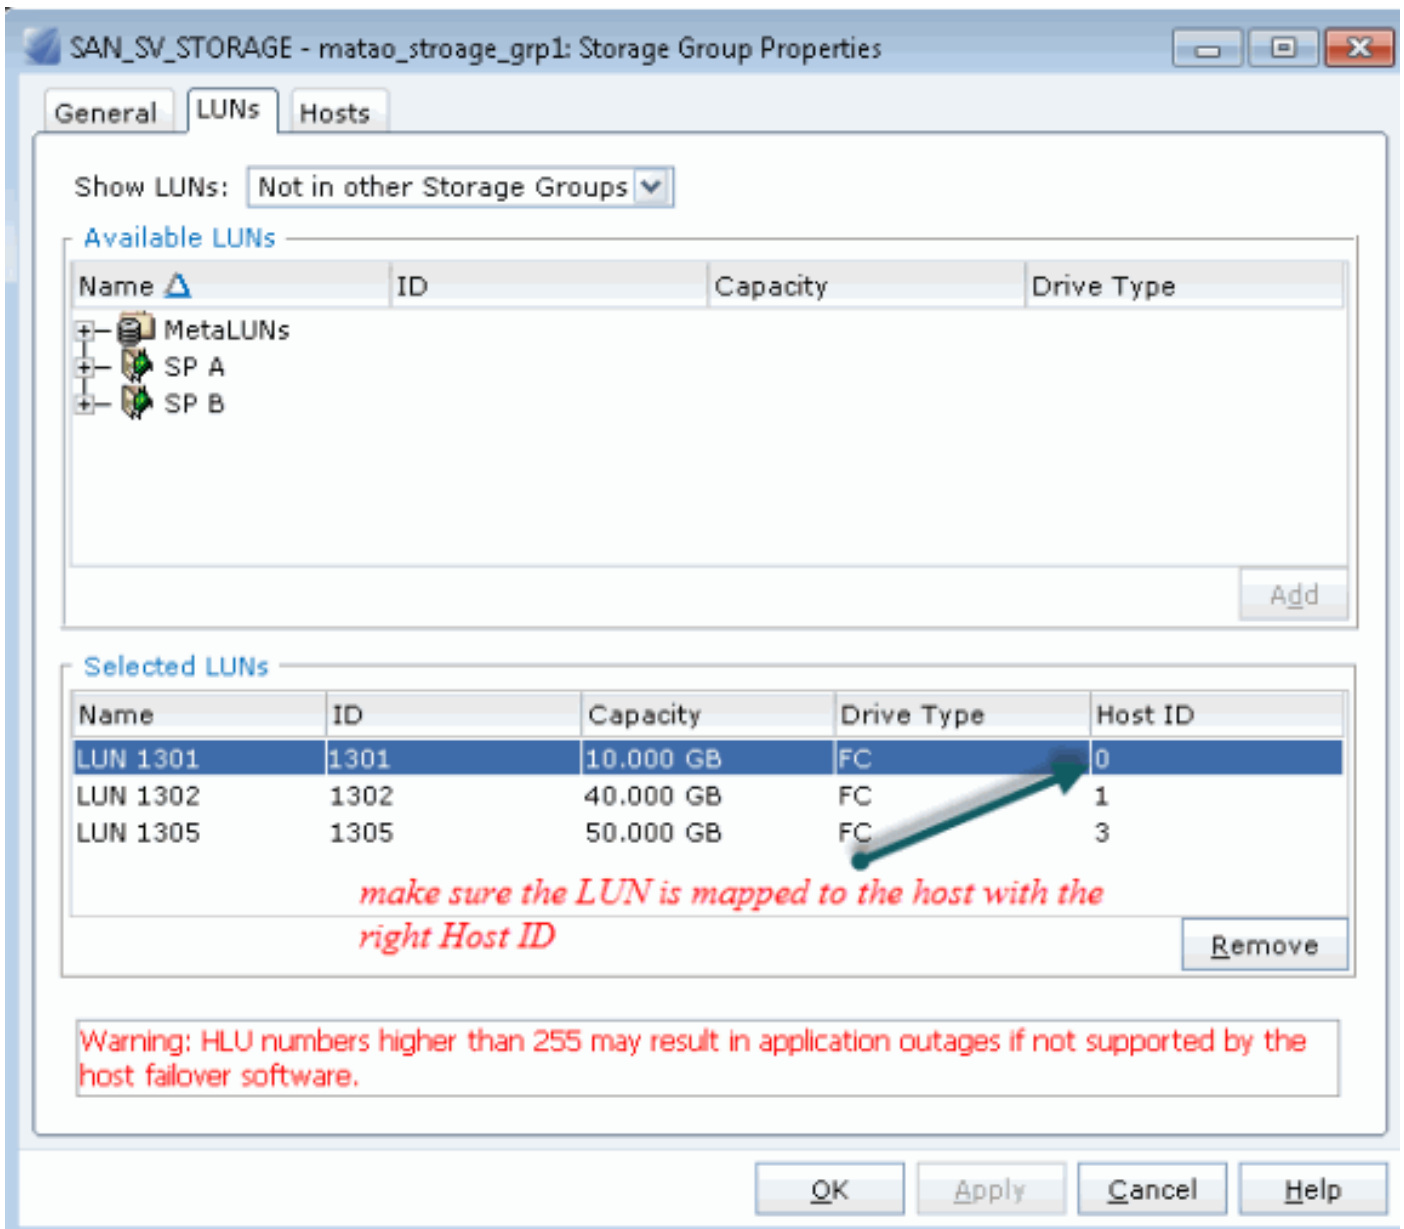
SAN_SV_STORAGE - matao_stroage_grp1: Storage Group Properties

General | LUNs | Hosts

Show LUNs: Not in other Storage Groups

Available LUNs

| Name | ID | Capacity | Drive Type |
|---|---|---|---|
| MetaLUNs | | | |
| SP A | | | |
| SP B | | | |

Add

Selected LUNs

| Name | ID | Capacity | Drive Type | Host ID |
|---|---|---|---|---|
| LUN 1301 | 1301 | 10.000 GB | FC | 0 |
| LUN 1302 | 1302 | 40.000 GB | FC | 1 |
| LUN 1305 | 1305 | 50.000 GB | FC | 3 |

make sure the LUN is mapped to the host with the right Host ID

Remove

Warning: HLU numbers higher than 255 may result in application outages if not supported by the host failover software.

OK Apply Cancel Help